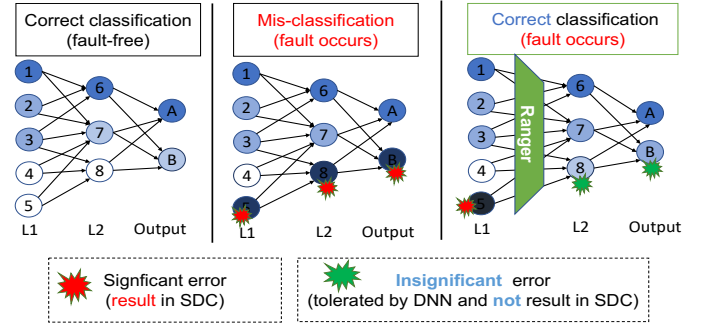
Correct classification
(fault-free)

1
2
3
4
5
6
7
8
A
B
L1
L2
Output

Mis-classification
(fault occurs)

1
2
3
4
5
6
7
8
A
B
L1
L2
Output

Correct classification
(fault occurs)

Ranger

1
2
3
4
5
6
7
8
A
B
L1
L2
Output

Signficant error
(result in SDC)

Insignificant error
(tolerated by DNN and not result in SDC)